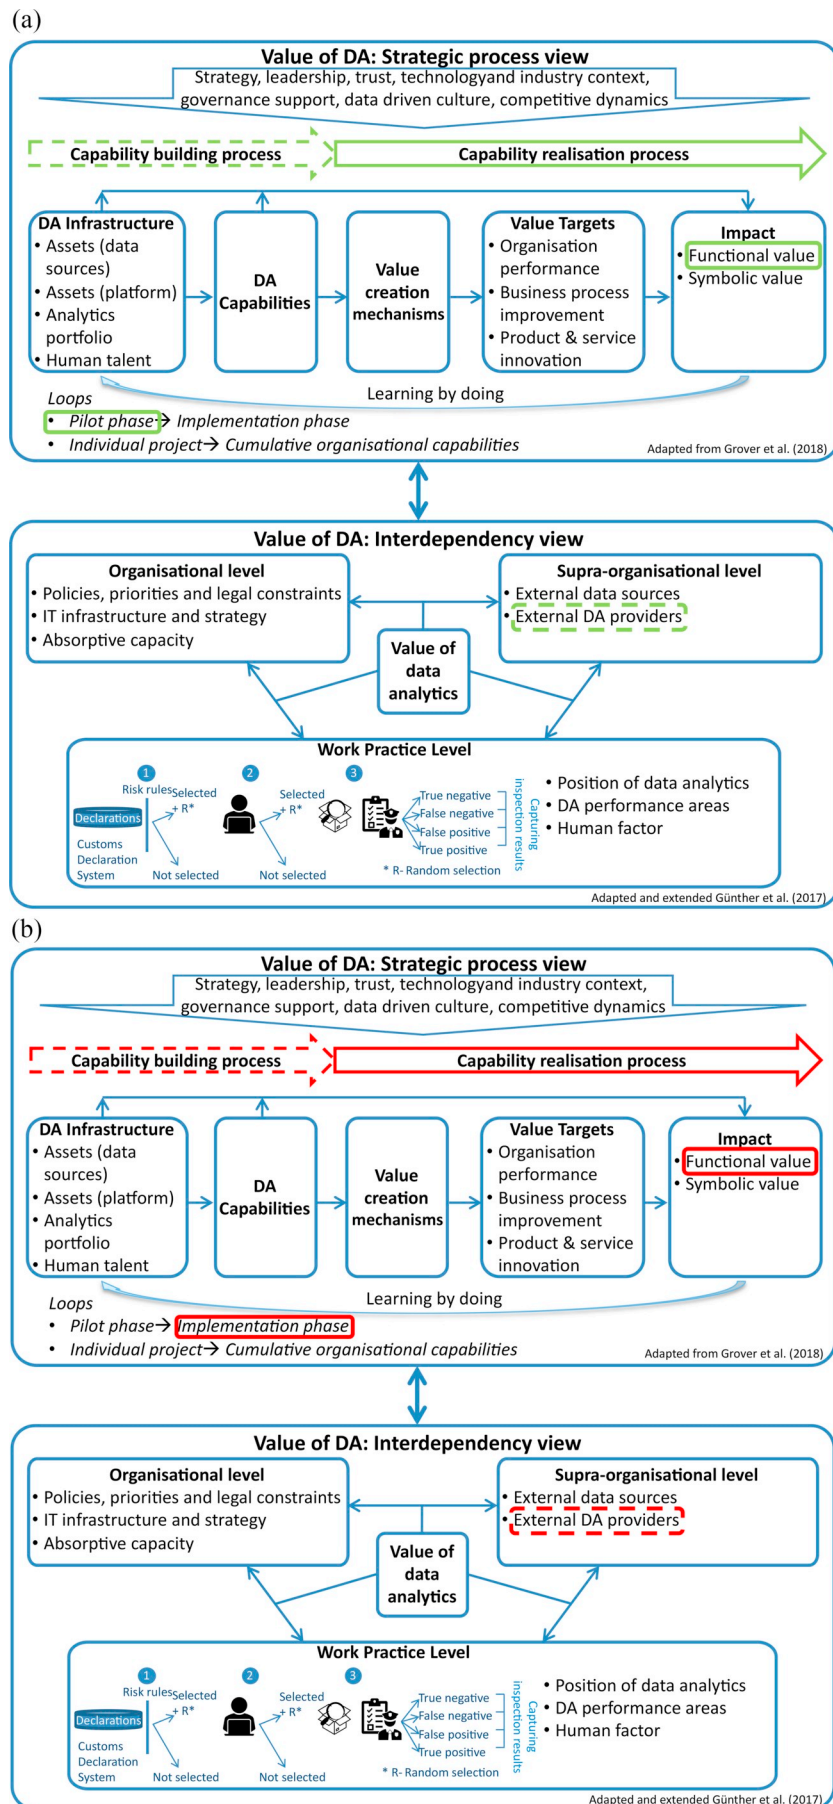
(a)

Value of DA: Strategic process view

Strategy, leadership, trust, technologyand industry context, governance support, data driven culture, competitive dynamics

Capability building process

Capability realisation process

DA Infrastructure
• Assets (data sources)
• Assets (platform)
• Analytics portfolio
• Human talent

DA Capabilities

Value creation mechanisms

Value Targets
• Organisation performance
• Business process improvement
• Product & service innovation

Impact
• Functional value
• Symbolic value

Learning by doing

Loops
• Pilot phase→ Implementation phase
• Individual project→ Cumulative organisational capabilities

Adapted from Grover et al. (2018)

Value of DA: Interdependency view

Organisational level
• Policies, priorities and legal constraints
• IT infrastructure and strategy
• Absorptive capacity

Supra-organisational level
• External data sources
• External DA providers

Value of data analytics

Work Practice Level

1 Risk rules Selected + R*
Declarations
Customs Declaration System
Not selected
2 Selected + R*
Not selected
3 True negative
False negative
False positive
True positive
Capturing inspection results
* R- Random selection

• Position of data analytics
• DA performance areas
• Human factor

Adapted and extended Günther et al. (2017)

(b)

Value of DA: Strategic process view

Strategy, leadership, trust, technologyand industry context, governance support, data driven culture, competitive dynamics

Capability building process

Capability realisation process

DA Infrastructure
• Assets (data sources)
• Assets (platform)
• Analytics portfolio
• Human talent

DA Capabilities

Value creation mechanisms

Value Targets
• Organisation performance
• Business process improvement
• Product & service innovation

Impact
• Functional value
• Symbolic value

Learning by doing

Loops
• Pilot phase→ Implementation phase
• Individual project→ Cumulative organisational capabilities

Adapted from Grover et al. (2018)

Value of DA: Interdependency view

Organisational level
• Policies, priorities and legal constraints
• IT infrastructure and strategy
• Absorptive capacity

Supra-organisational level
• External data sources
• External DA providers

Value of data analytics

Work Practice Level

1 Risk rules Selected + R*
Declarations
Customs Declaration System
Not selected
2 Selected + R*
Not selected
3 True negative
False negative
False positive
True positive
Capturing inspection results
* R- Random selection

• Position of data analytics
• DA performance areas
• Human factor

Adapted and extended Günther et al. (2017)